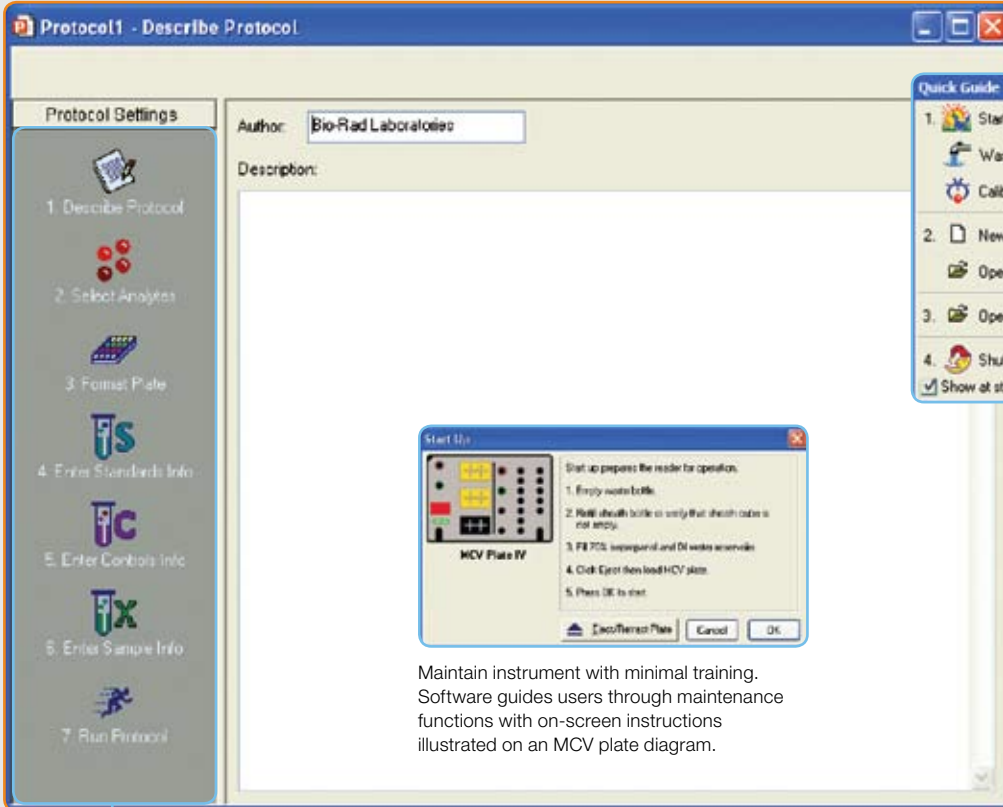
Protocol1 - Describe Protocol

Protocol Settings

1. Describe Protocol

2. Select Analytes

3. Format Plate

4. Enter Standards Info

5. Enter Controls Info

6. Enter Sample Info

7. Run Protocol

Author: Bio-Rad Laboratories

Description:

Quick Guide

1. Star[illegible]

Wa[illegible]

Cali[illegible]

2. New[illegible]

Ope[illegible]

3. Ope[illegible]

4. Shu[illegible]

Show at st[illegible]

Start Up

MCV Plate IV

Start up prepares the reader for operation.

1. Empty waste bottle.

2. Refill sheath bottle or verify that sheath cube is not empty.

3. Fill 70% isopropanol and DI water reservoirs.

4. Click Eject then load MCV plate.

5. Press OK to start.

Eject/Retract Plate

Cancel

OK

Maintain instrument with minimal training. Software guides users through maintenance functions with on-screen instructions illustrated on an MCV plate diagram.